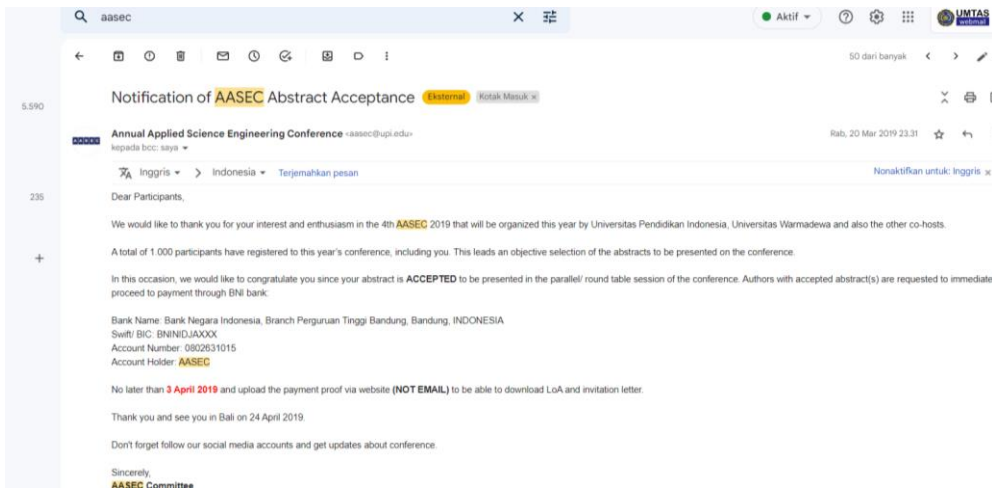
aasec

Aktif

UMTAS webmail

50 dari banyak

5.590

Notification of AASEC Abstract Acceptance Eksternal Kotak Masuk ×

Annual Applied Science Engineering Conference <aasec@upi.edu>
kepada bcc: saya

Rab, 20 Mar 2019 23.31

Inggris > Indonesia Terjemahkan pesan

Nonaktifkan untuk: Inggris ×

235

Dear Participants,

We would like to thank you for your interest and enthusiasm in the 4th AASEC 2019 that will be organized this year by Universitas Pendidikan Indonesia, Universitas Warmadewa and also the other co-hosts.

A total of 1.000 participants have registered to this year's conference, including you. This leads an objective selection of the abstracts to be presented on the conference.

In this occasion, we would like to congratulate you since your abstract is ACCEPTED to be presented in the parallel/ round table session of the conference. Authors with accepted abstract(s) are requested to immediate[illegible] proceed to payment through BNI bank:

Bank Name: Bank Negara Indonesia, Branch Perguruan Tinggi Bandung, Bandung, INDONESIA
Swift/ BIC: BNINIDJAXXX
Account Number: 0802631015
Account Holder: AASEC

No later than 3 April 2019 and upload the payment proof via website (NOT EMAIL) to be able to download LoA and invitation letter.

Thank you and see you in Bali on 24 April 2019.

Don't forget follow our social media accounts and get updates about conference.

Sincerely,
AASEC Committee